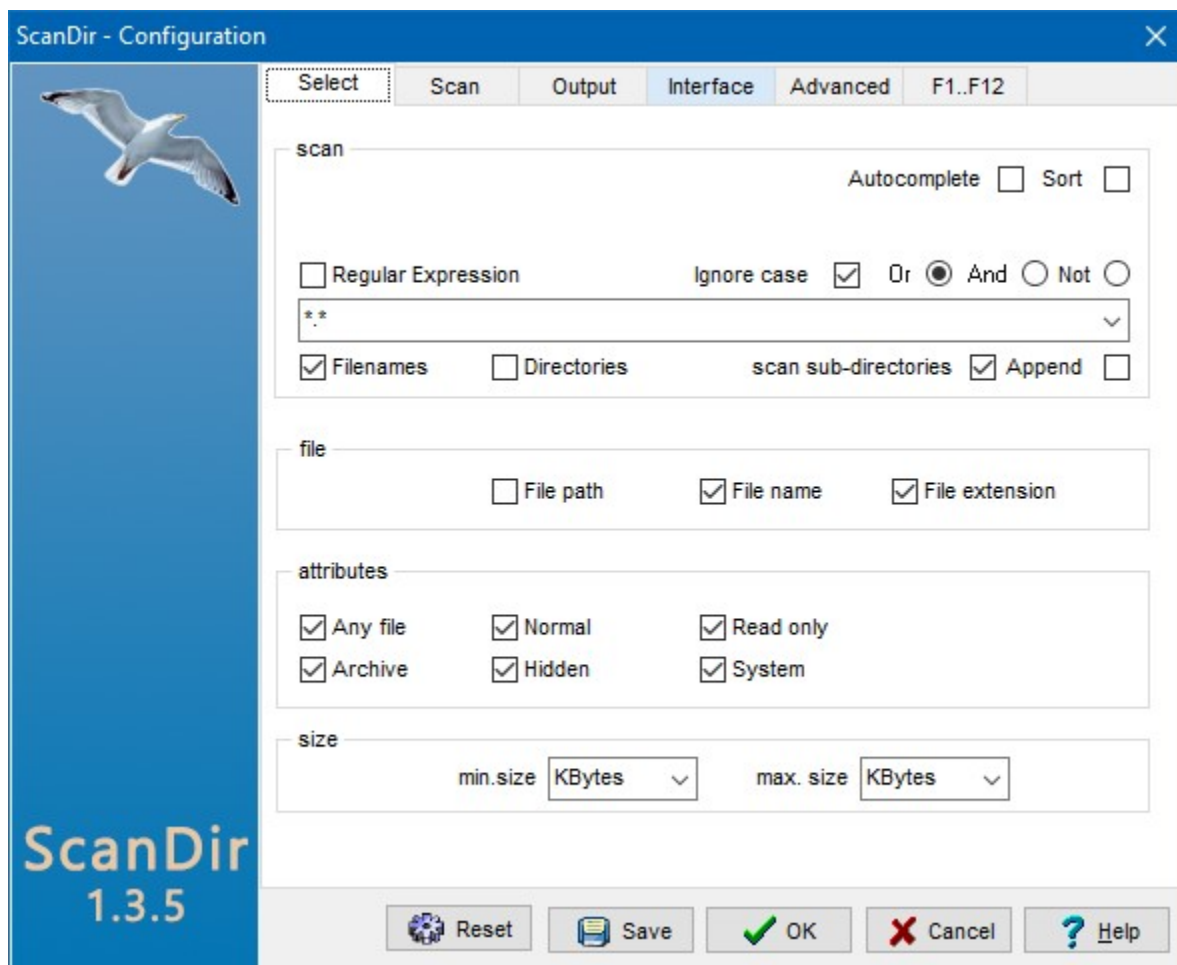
ScanDir - Configuration

Select | Scan | Output | Interface | Advanced | F1..F12

scan

Autocomplete Sort

Regular Expression Ignore case Or And Not

*.*

Filenames Directories scan sub-directories Append

file

File path File name File extension

attributes

Any file Normal Read only

Archive Hidden System

size

min.size KBytes max. size KBytes

ScanDir
1.3.5

Reset Save OK Cancel Help